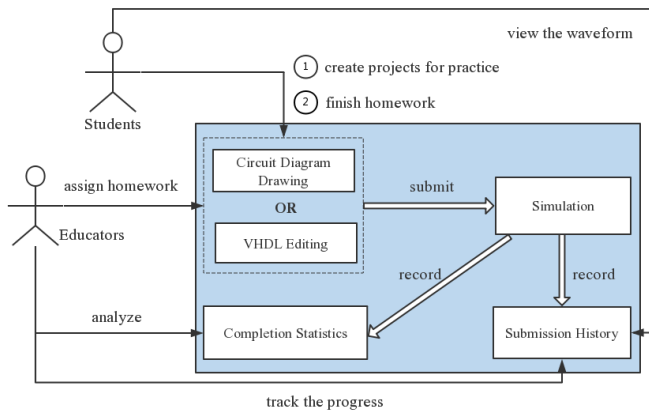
view the waveform

1 create projects for practice

2 finish homework

Students

assign homework

Educators

Circuit Diagram Drawing

OR

VHDL Editing

submit

Simulation

record

record

analyze

Completion Statistics

Submission History

track the progress